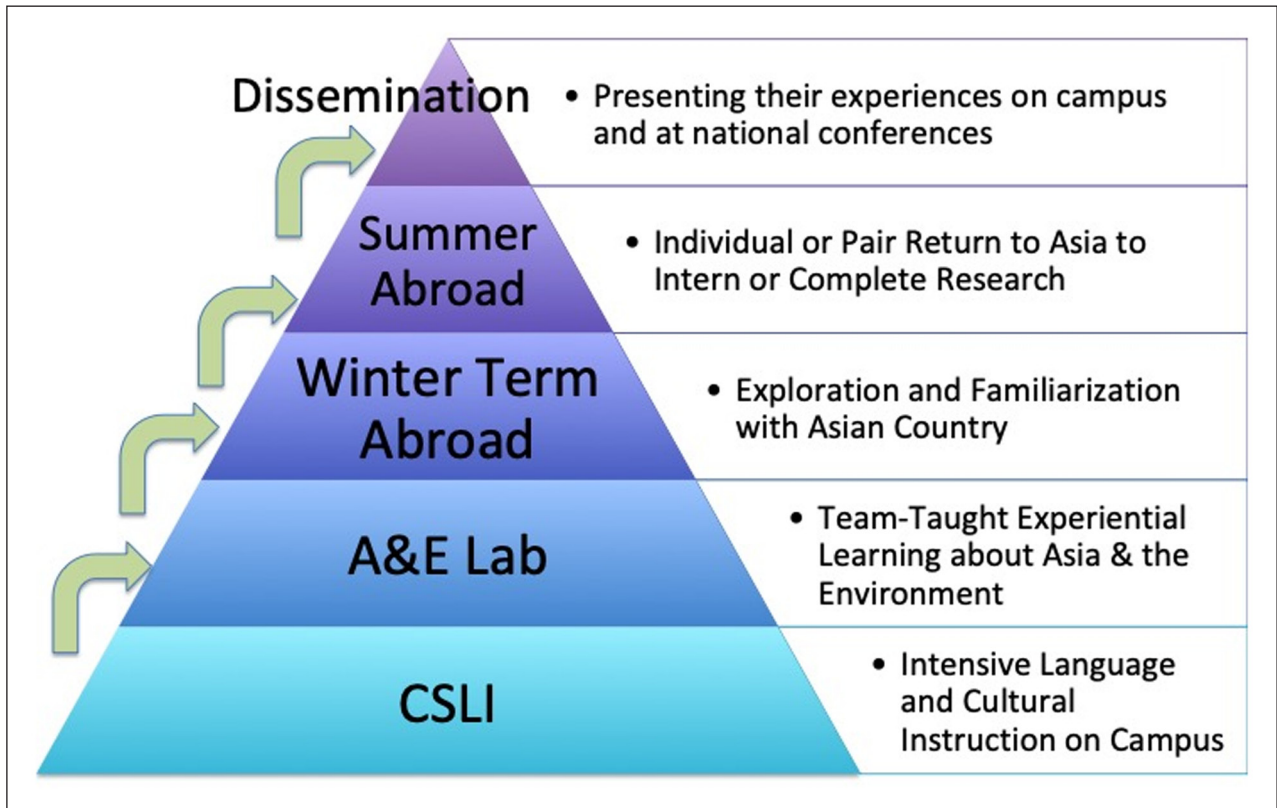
Dissemination

• Presenting their experiences on campus and at national conferences

Summer Abroad

• Individual or Pair Return to Asia to Intern or Complete Research

Winter Term Abroad

• Exploration and Familiarization with Asian Country

A&E Lab

• Team-Taught Experiential Learning about Asia & the Environment

CSLI

• Intensive Language and Cultural Instruction on Campus